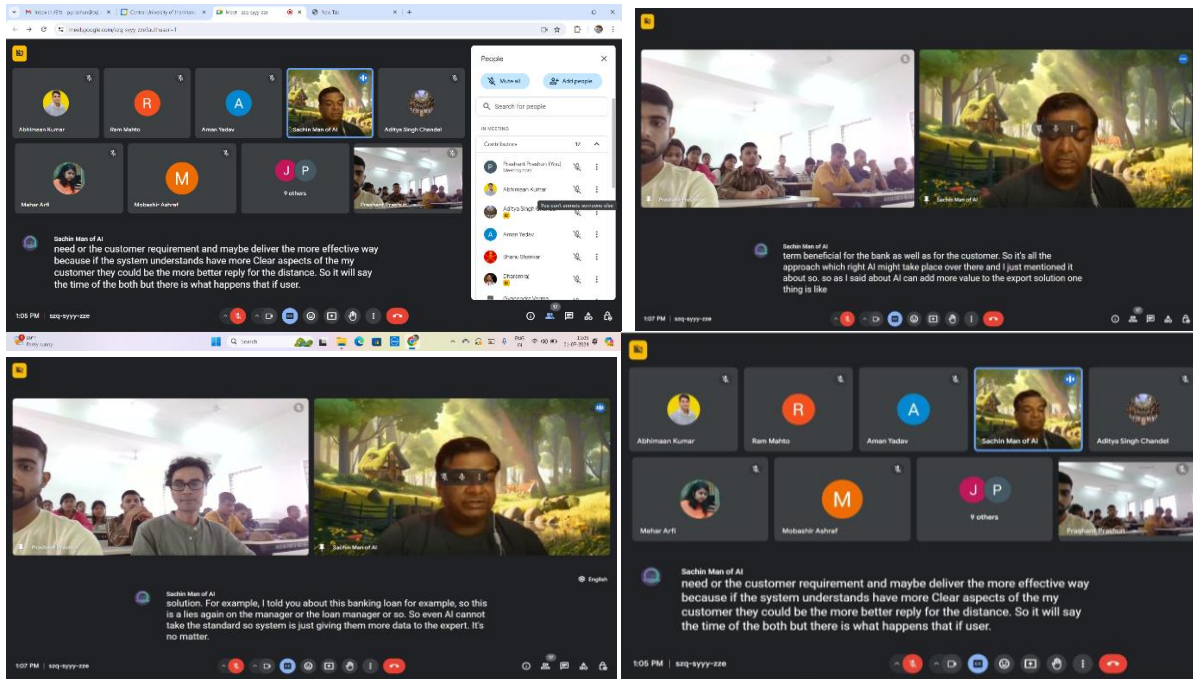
Inbox (49) - aprashant@gm... | Central University of Haryana | Meet - szq-syyy-zze | YouTube

meet.google.com/szq-syyy-zze?authuser=1

Abhimaan Kumar
Ram Mahto
Aman Yadav
Sachin Man of AI
Aditya Singh Chandel
Mehar Arfi
Mobashir Ashraf
J P
9 others
Prashant Prashant

People
Mute all
Add people
Search for people
IN MEETING
Contributors 17
Prashant Prashant (You) Meeting host
Abhimaan Kumar
Aditya Singh Chandel
You can't unmute someone else
Aman Yadav
Sharia Shamsar
Dharamraj

Sachin Man of AI
need or the customer requirement and maybe deliver the more effective way because if the system understands have more Clear aspects of the my customer they could be the more better reply for the distance. So it will say the time of the both but there is what happens that if user.

1:05 PM | szq-syyy-zze

Prashant Prashant
Sachin Man of AI

Sachin Man of AI
term beneficial for the bank as well as for the customer. So it's all the approach which right AI might take place over there and I just mentioned it about so. so as I said about AI can add more value to the export solution one thing is like

1:07 PM | szq-syyy-zze

Search

Prashant Prashant
Sachin Man of AI
English

Sachin Man of AI
solution. For example, I told you about this banking loan for example, so this is a lies again on the manager or the loan manager or so. So even AI cannot take the standard so system is just giving them more data to the expert. It's no matter.

1:07 PM | szq-syyy-zze

Abhimaan Kumar
Ram Mahto
Aman Yadav
Sachin Man of AI
Aditya Singh Chandel
Mehar Arfi
Mobashir Ashraf
J P
9 others
Prashant Prashant

Sachin Man of AI
need or the customer requirement and maybe deliver the more effective way because if the system understands have more Clear aspects of the my customer they could be the more better reply for the distance. So it will say the time of the both but there is what happens that if user.

1:05 PM | szq-syyy-zze